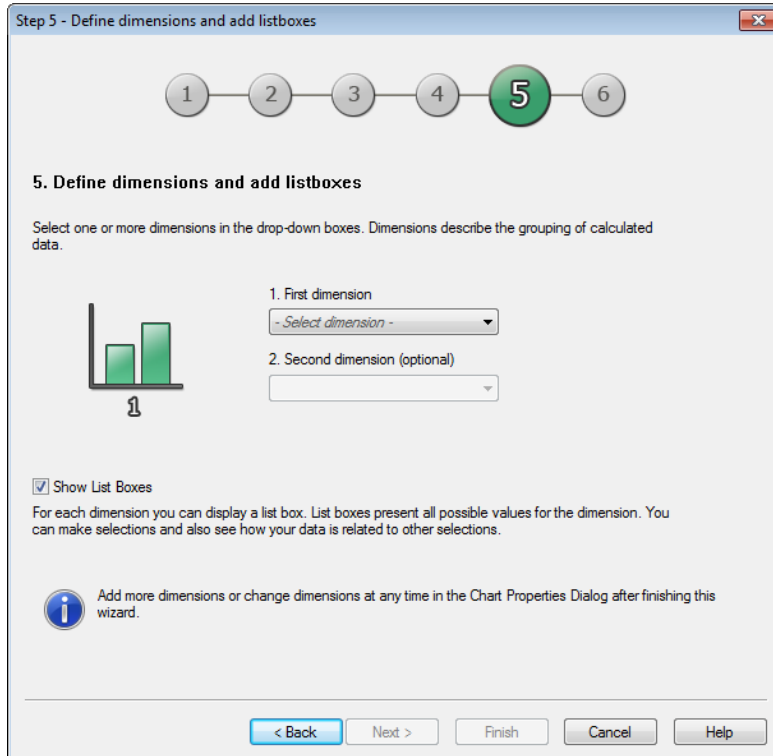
Step 5 - Define dimensions and add listboxes

1 2 3 4 5 6

5. Define dimensions and add listboxes

Select one or more dimensions in the drop-down boxes. Dimensions describe the grouping of calculated data.

1

1. First dimension

- Select dimension -

2. Second dimension (optional)

Show List Boxes

For each dimension you can display a list box. List boxes present all possible values for the dimension. You can make selections and also see how your data is related to other selections.

Add more dimensions or change dimensions at any time in the Chart Properties Dialog after finishing this wizard.

< Back Next > Finish Cancel Help